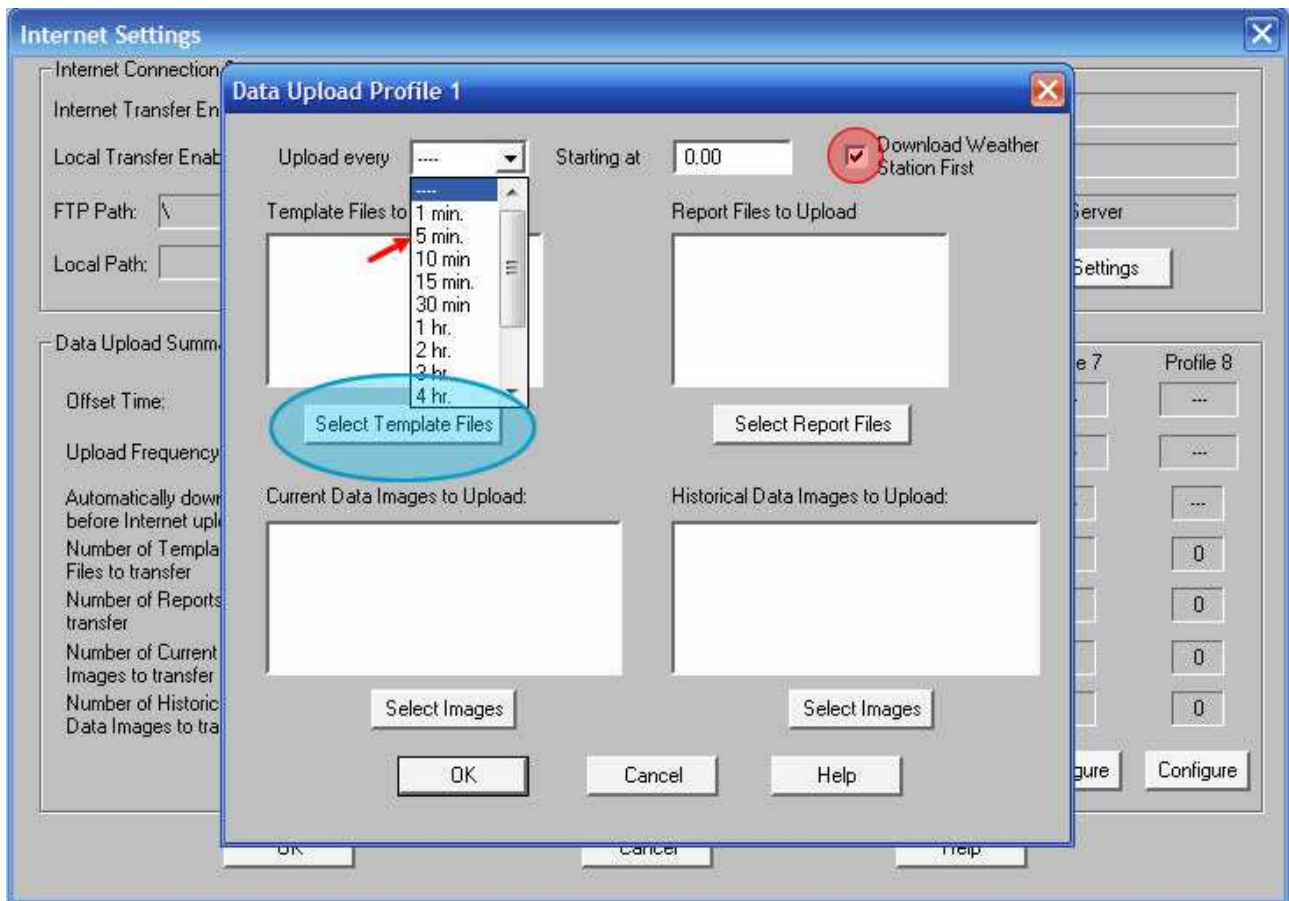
Internet Settings

Internet Connection

Internet Transfer En

Local Transfer Enab

FTP Path: \

Local Path:

Server

Settings

Data Upload Summ

Offset Time:

Upload Frequency

Automatically down before Internet upl

Number of Templa Files to transfer

Number of Reports transfer

Number of Current Images to transfer

Number of Historic Data Images to tra

e 7

Profile 8

---

---

---

0

0

0

0

gure

Configure

OK

Cancel

Help

Data Upload Profile 1

Upload every ----

Starting at 0.00

Download Weather Station First

----
1 min.
5 min.
10 min
15 min.
30 min
1 hr.
2 hr.
3 hr.
4 hr.

Template Files to

Report Files to Upload

Select Template Files

Select Report Files

Current Data Images to Upload:

Historical Data Images to Upload:

Select Images

Select Images

OK

Cancel

Help